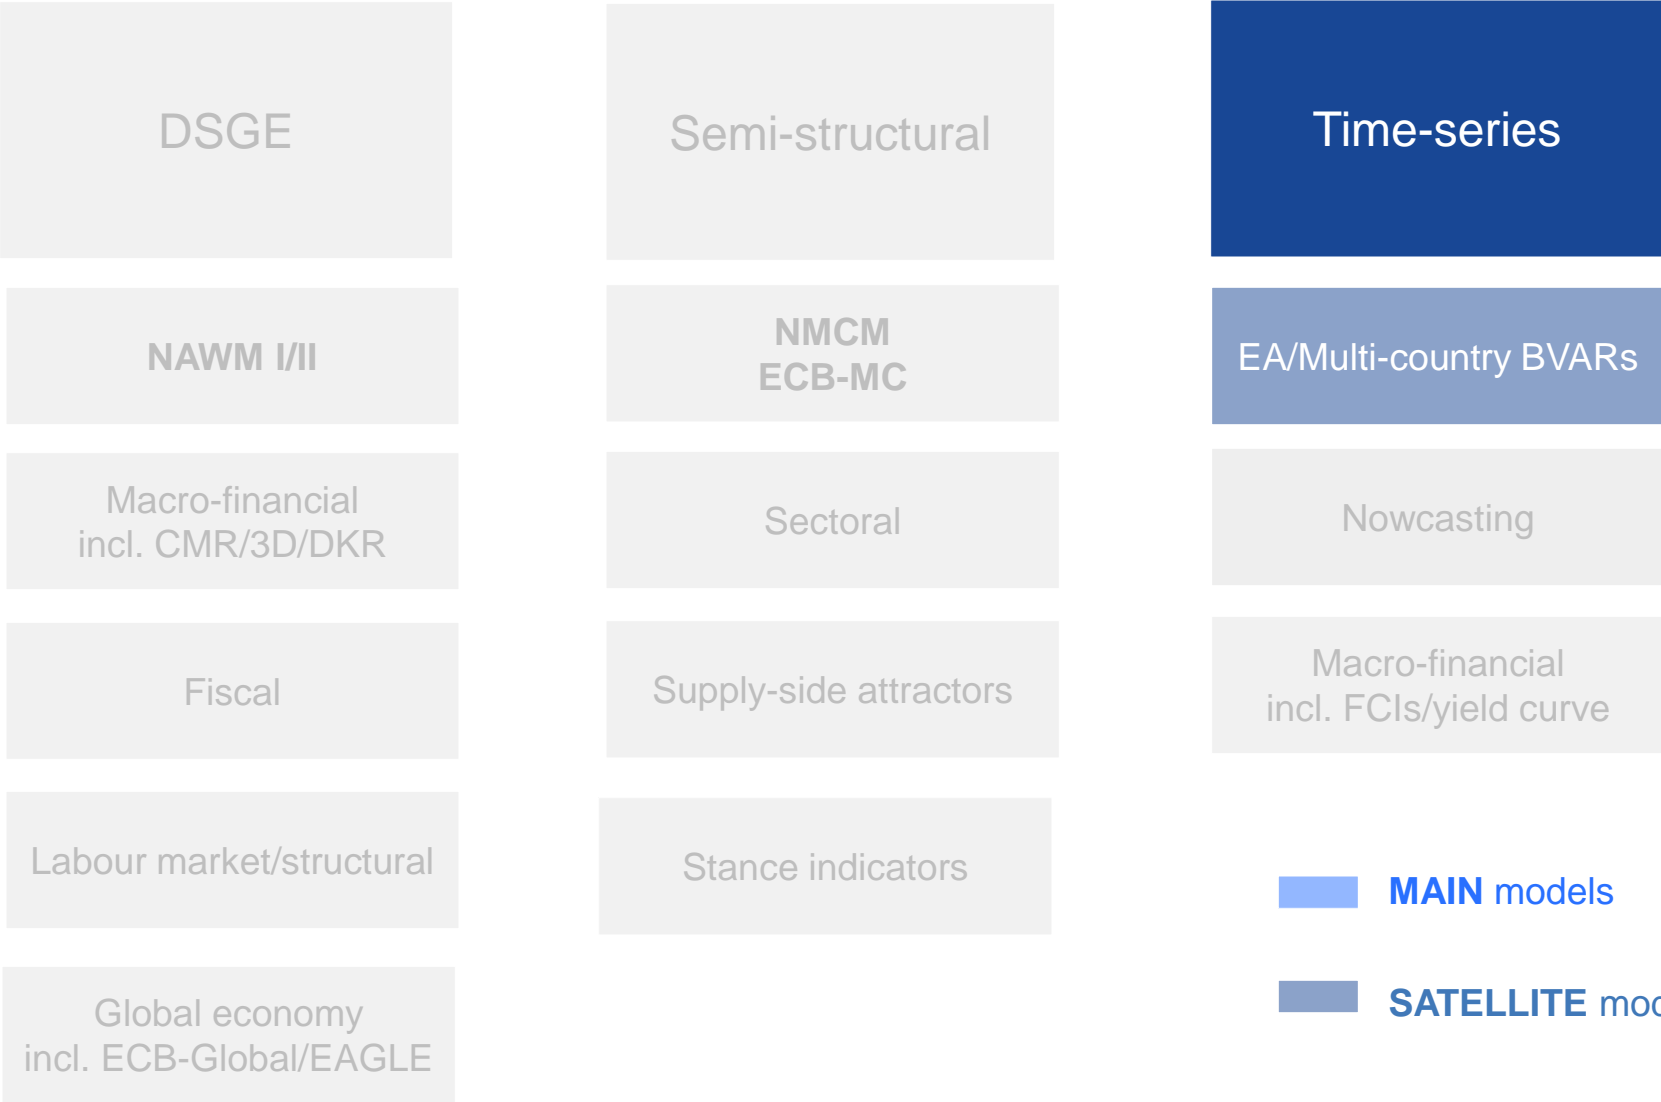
DSGE

Semi-structural

Time-series

NAWM I/II

NMCM
ECB-MC

EA/Multi-country BVARs

Macro-financial
incl. CMR/3D/DKR

Sectoral

Nowcasting

Fiscal

Supply-side attractors

Macro-financial
incl. FCIs/yield curve

Labour market/structural

Stance indicators

MAIN models

SATELLITE mo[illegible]

Global economy
incl. ECB-Global/EAGLE